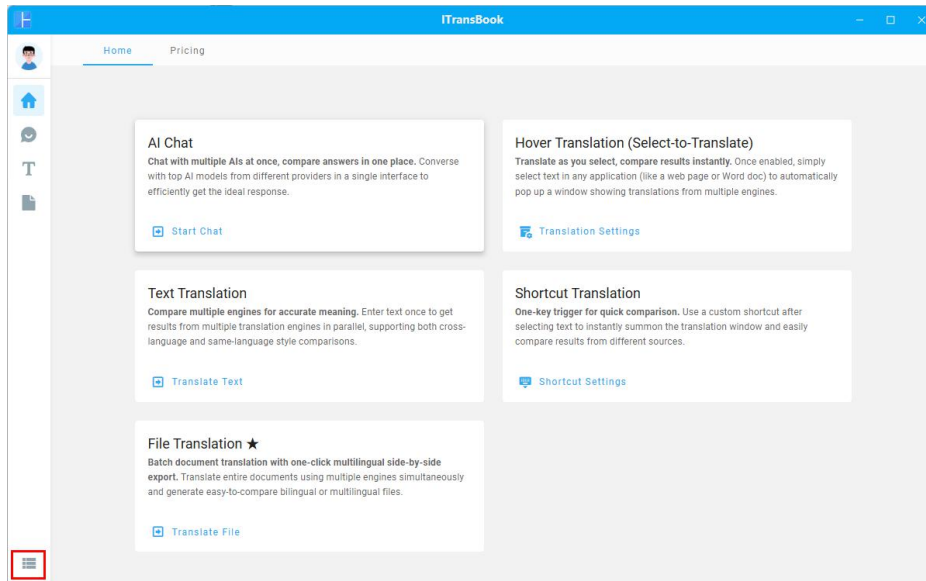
ITransBook

Home
Pricing

AI Chat
Chat with multiple AIs at once, compare answers in one place. Converse with top AI models from different providers in a single interface to efficiently get the ideal response.

Start Chat

Hover Translation (Select-to-Translate)
Translate as you select, compare results instantly. Once enabled, simply select text in any application (like a web page or Word doc) to automatically pop up a window showing translations from multiple engines.

Translation Settings

Text Translation
Compare multiple engines for accurate meaning. Enter text once to get results from multiple translation engines in parallel, supporting both cross-language and same-language style comparisons.

Translate Text

Shortcut Translation
One-key trigger for quick comparison. Use a custom shortcut after selecting text to instantly summon the translation window and easily compare results from different sources.

Shortcut Settings

File Translation ★
Batch document translation with one-click multilingual side-by-side export. Translate entire documents using multiple engines simultaneously and generate easy-to-compare bilingual or multilingual files.

Translate File